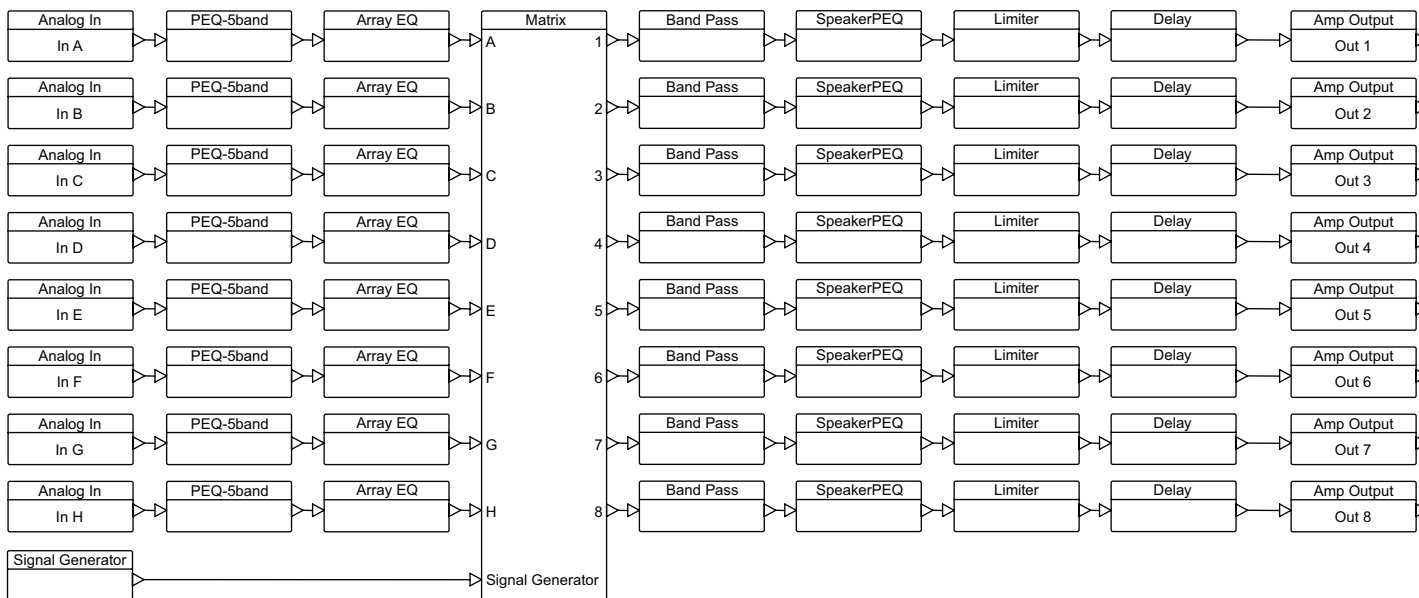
Analog In
In A
PEQ-5band
Array EQ
Matrix
A
1
Band Pass
SpeakerPEQ
Limiter
Delay
Amp Output
Out 1

Analog In
In B
PEQ-5band
Array EQ
B
2
Band Pass
SpeakerPEQ
Limiter
Delay
Amp Output
Out 2

Analog In
In C
PEQ-5band
Array EQ
C
3
Band Pass
SpeakerPEQ
Limiter
Delay
Amp Output
Out 3

Analog In
In D
PEQ-5band
Array EQ
D
4
Band Pass
SpeakerPEQ
Limiter
Delay
Amp Output
Out 4

Analog In
In E
PEQ-5band
Array EQ
E
5
Band Pass
SpeakerPEQ
Limiter
Delay
Amp Output
Out 5

Analog In
In F
PEQ-5band
Array EQ
F
6
Band Pass
SpeakerPEQ
Limiter
Delay
Amp Output
Out 6

Analog In
In G
PEQ-5band
Array EQ
G
7
Band Pass
SpeakerPEQ
Limiter
Delay
Amp Output
Out 7

Analog In
In H
PEQ-5band
Array EQ
H
8
Band Pass
SpeakerPEQ
Limiter
Delay
Amp Output
Out 8

Signal Generator
Signal Generator